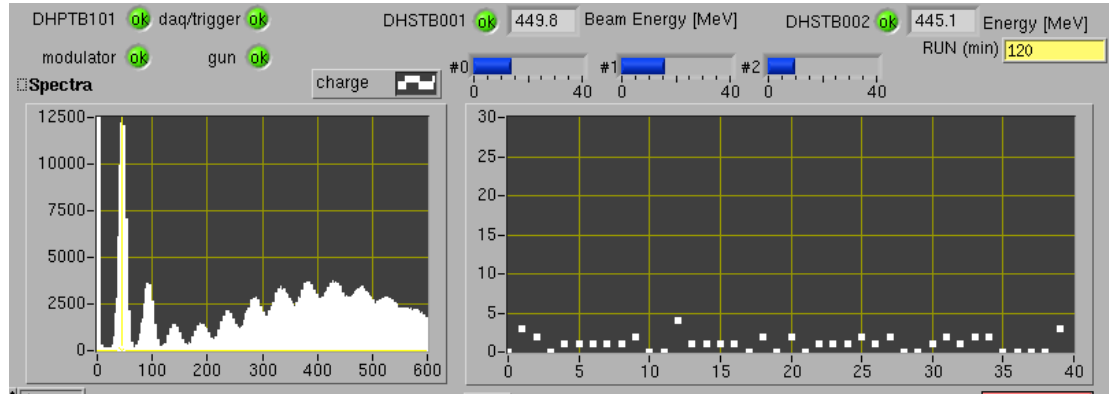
DHPTB101 ok daq/trigger ok

modulator ok gun ok

DHSTB001 ok 449.8 Beam Energy [MeV]

DHSTB002 ok 445.1 Energy [MeV]

RUN (min) 120

Spectra

charge

#0 0 40

#1 0 40

#2 0 40

12500
10000
7500
5000
2500
0
0 100 200 300 400 500 600

30
25
20
15
10
5
0
0 5 10 15 20 25 30 35 40